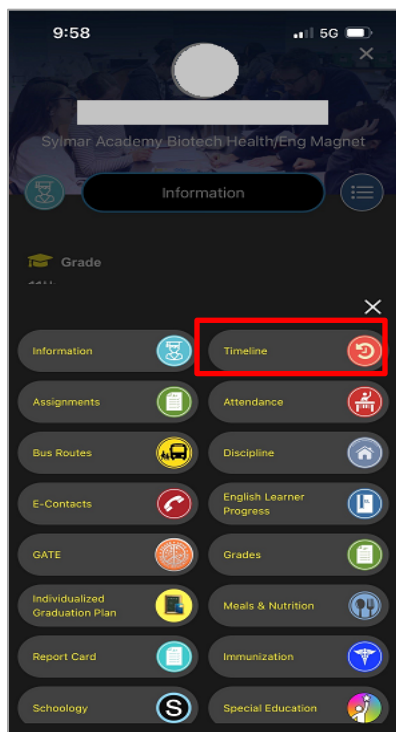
9:58 5G

Sylmar Academy Biotech Health/Eng Magnet

Information

Grade

Information

Timeline

Assignments

Attendance

Bus Routes

Discipline

E-Contacts

English Learner Progress

GATE

Grades

Individualized Graduation Plan

Meals & Nutrition

Report Card

Immunization

Schoology

Special Education